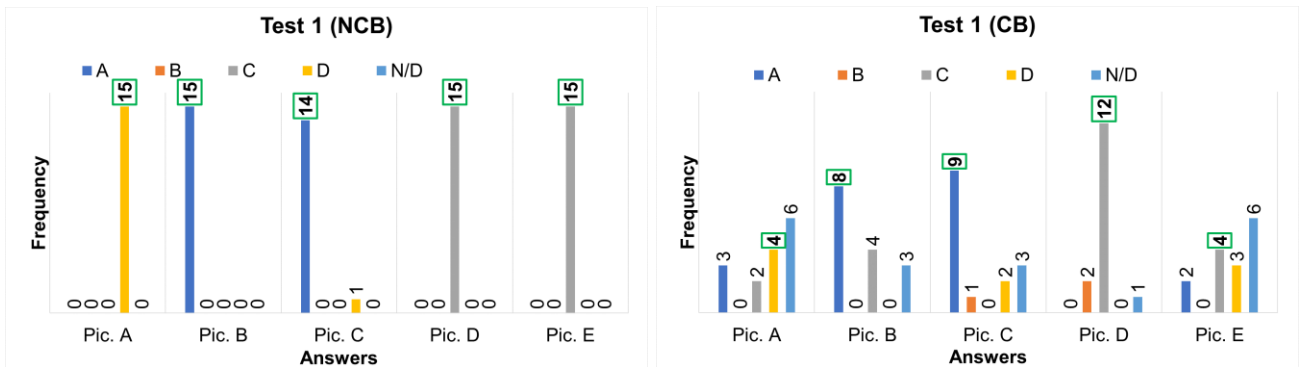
Test 1 (NCB)

A B C D N/D

Frequency

0 0 0 15 0
15 0 0 0 0
14 0 0 1 0
0 0 15 0 0
0 0 15 0 0

Pic. A Pic. B Pic. C Pic. D Pic. E

Answers

Test 1 (CB)

A B C D N/D

Frequency

3 0 2 4 6
8 0 4 0 3
9 1 0 2 3
0 2 12 0 1
2 0 4 3 6

Pic. A Pic. B Pic. C Pic. D Pic. E

Answers